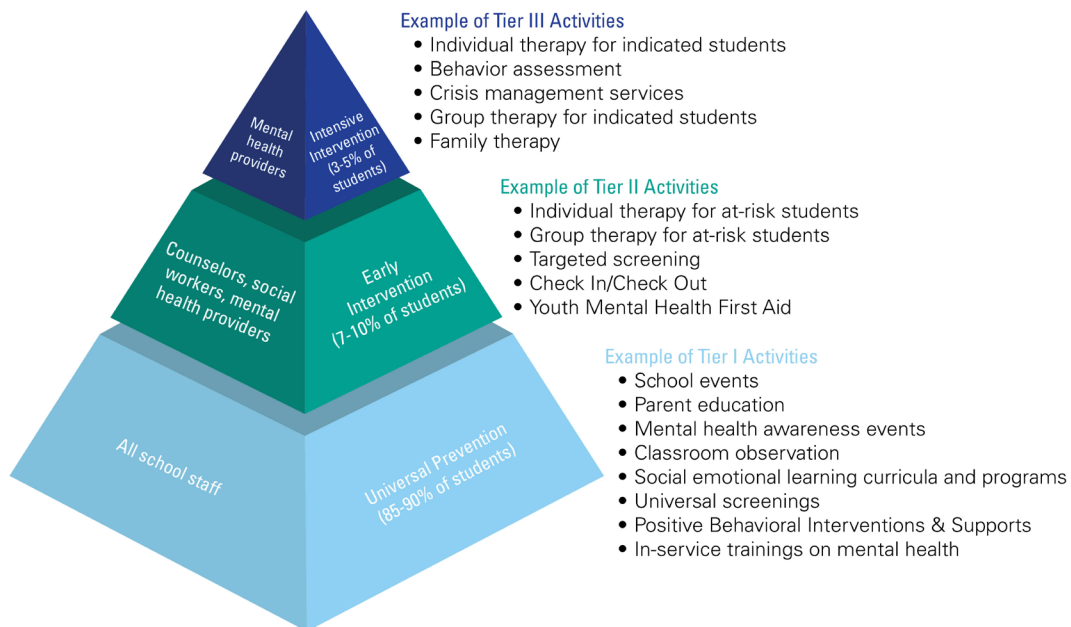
Mental health providers

Intensive Intervention (3-5% of students)

Counselors, social workers, mental health providers

Early Intervention (7-10% of students)

All school staff

Universal Prevention (85-90% of students)

Example of Tier III Activities
• Individual therapy for indicated students
• Behavior assessment
• Crisis management services
• Group therapy for indicated students
• Family therapy

Example of Tier II Activities
• Individual therapy for at-risk students
• Group therapy for at-risk students
• Targeted screening
• Check In/Check Out
• Youth Mental Health First Aid

Example of Tier I Activities
• School events
• Parent education
• Mental health awareness events
• Classroom observation
• Social emotional learning curricula and programs
• Universal screenings
• Positive Behavioral Interventions & Supports
• In-service trainings on mental health